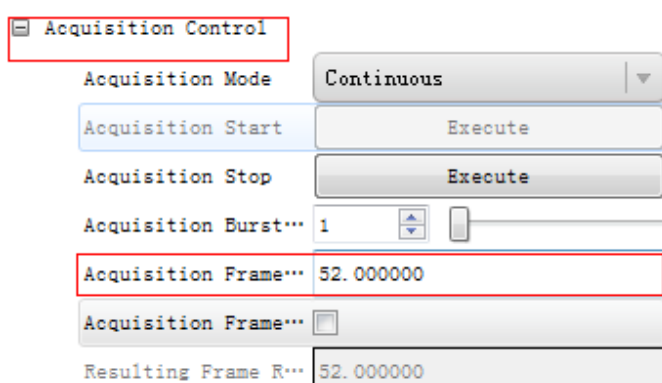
⊟ Acquisition Control

Acquisition Mode | Continuous

Acquisition Start | Execute

Acquisition Stop | Execute

Acquisition Burst··· | 1

Acquisition Frame··· | 52.000000

Acquisition Frame···

Resulting Frame R··· | 52.000000